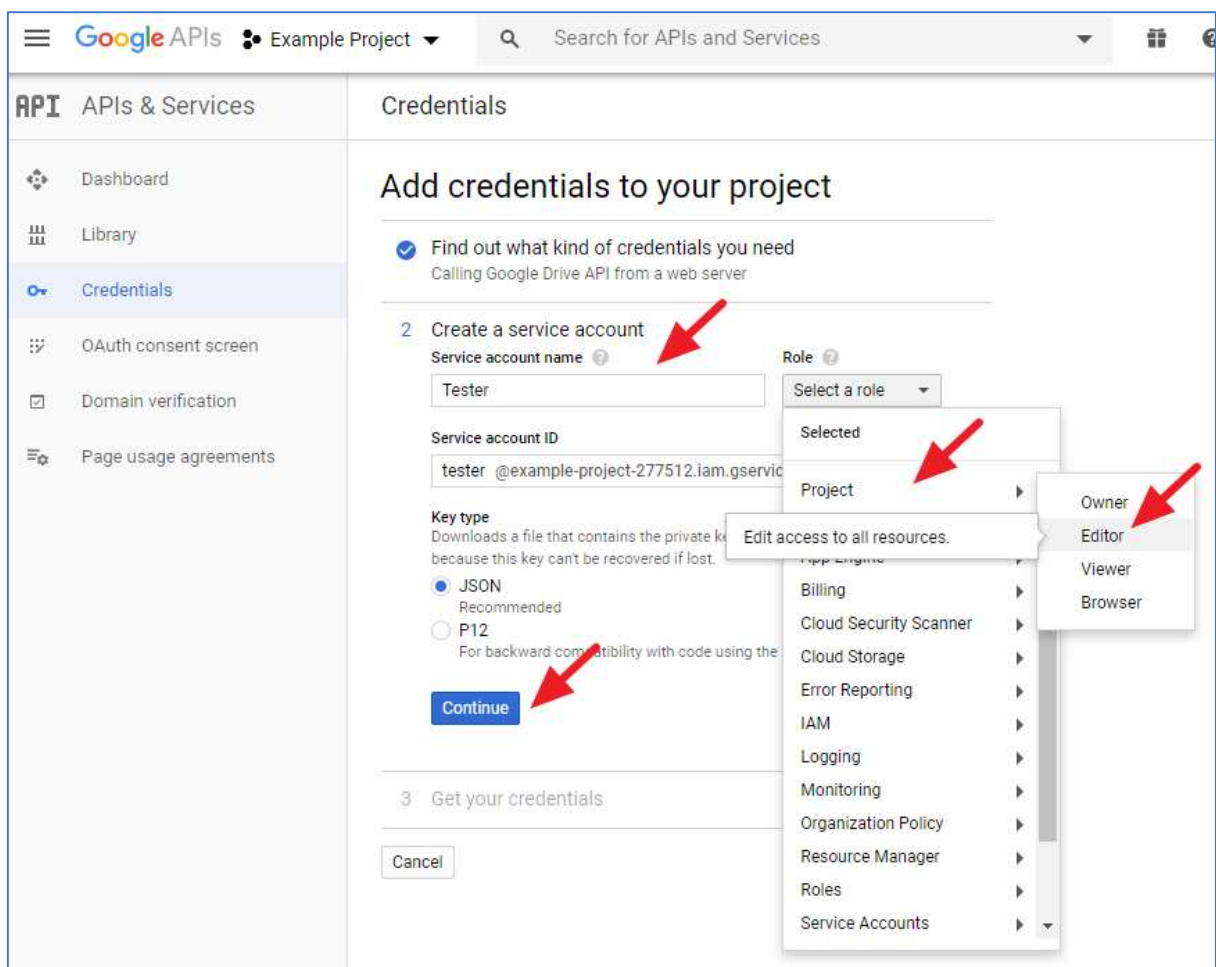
Google APIs Example Project

Search for APIs and Services

API APIs & Services

Credentials

Dashboard

Library

Credentials

OAuth consent screen

Domain verification

Page usage agreements

Add credentials to your project

Find out what kind of credentials you need
Calling Google Drive API from a web server

2 Create a service account

Service account name

Tester

Role

Select a role

Service account ID

tester @example-project-277512.iam.gservic

Key type
Downloads a file that contains the private ke because this key can't be recovered if lost.

JSON
Recommended

P12
For backward compatibility with code using the

Continue

3 Get your credentials

Cancel

Selected

Project

Edit access to all resources.

App Engine

Billing

Cloud Security Scanner

Cloud Storage

Error Reporting

IAM

Logging

Monitoring

Organization Policy

Resource Manager

Roles

Service Accounts

Owner

Editor

Viewer

Browser